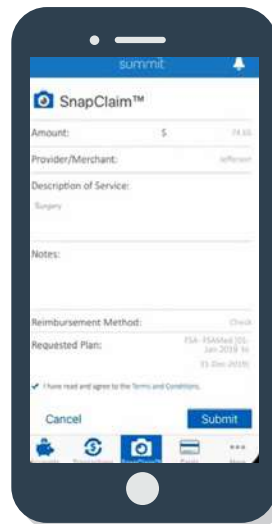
summit

SnapClaim™

Amount: $ 74.65

Provider/Merchant: Jefferson

Description of Service:

Surgery

Notes:

Reimbursement Method: Check

Requested Plan: FSA - FSAMed (01-Jan-2019 to 31-Dec-2019)

I have read and agree to the Terms and Conditions.

Cancel

Submit

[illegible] Transactions SnapClaim Cards More